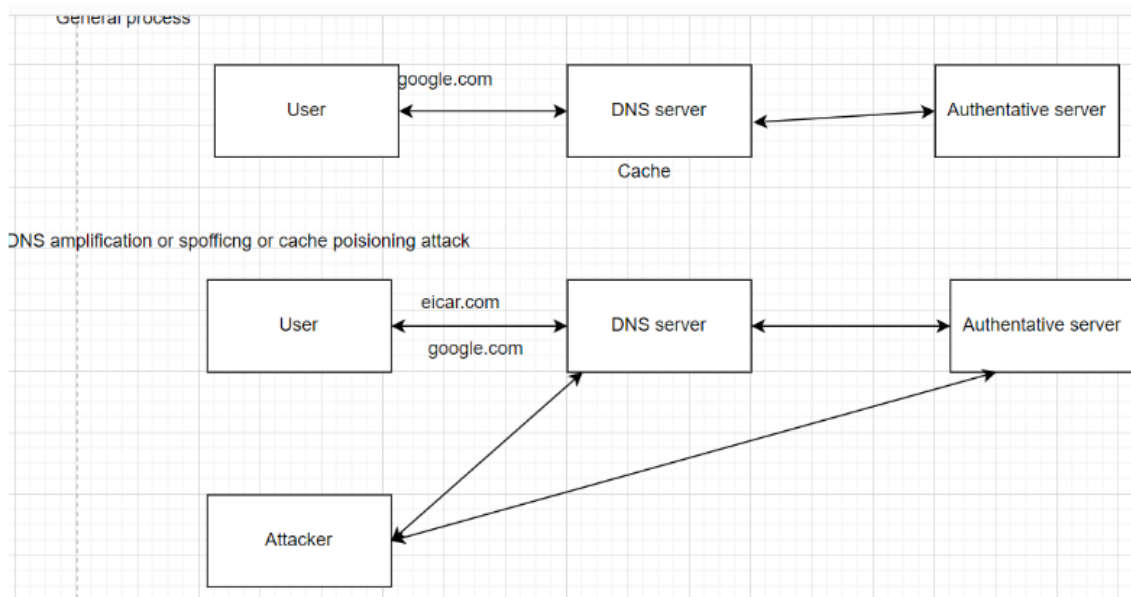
General process

User

google.com

DNS server

Authentative server

Cache

DNS amplification or spofficng or cache poisioning attack

User

eicar.com

google.com

DNS server

Authentative server

Attacker